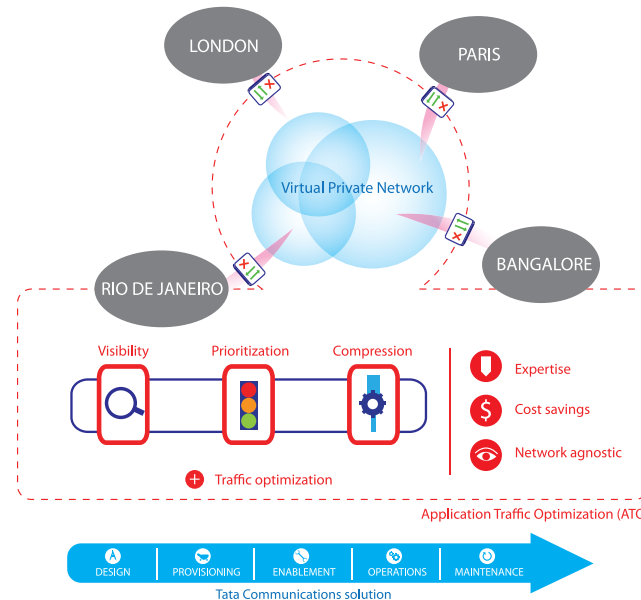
LONDON

PARIS

Virtual Private Network

BANGALORE

RIO DE JANEIRO

Visibility

Prioritization

Compression

Expertise

Cost savings

Network agnostic

Traffic optimization

Application Traffic Optimization (ATO

DESIGN

PROVISIONING

ENABLEMENT

OPERATIONS

MAINTENANCE

Tata Communications solution